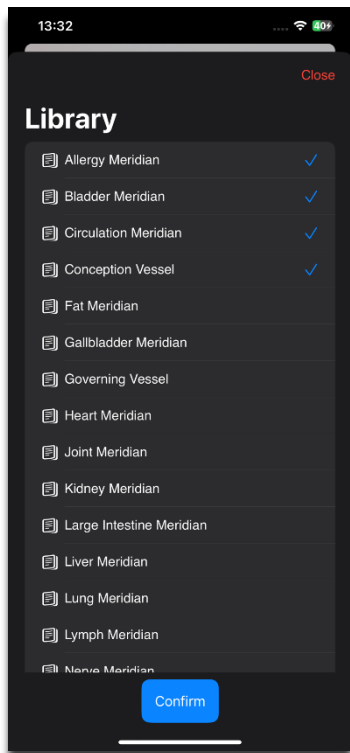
13:32

40

Close

Library

Allergy Meridian ✓

Bladder Meridian ✓

Circulation Meridian ✓

Conception Vessel ✓

Fat Meridian

Gallbladder Meridian

Governing Vessel

Heart Meridian

Joint Meridian

Kidney Meridian

Large Intestine Meridian

Liver Meridian

Lung Meridian

Lymph Meridian

Nerve Meridian

Confirm